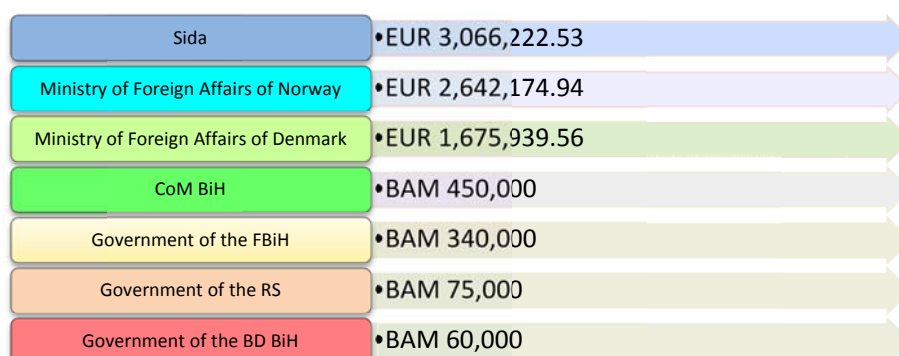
| | |
|---|---|
| Sida | •EUR 3,066,222.53 |
| Ministry of Foreign Affairs of Norway | •EUR 2,642,174.94 |
| Ministry of Foreign Affairs of Denmark | •EUR 1,675,939.56 |
| CoM BiH | •BAM 450,000 |
| Government of the FBiH | •BAM 340,000 |
| Government of the RS | •BAM 75,000 |
| Government of the BD BiH | •BAM 60,000 |